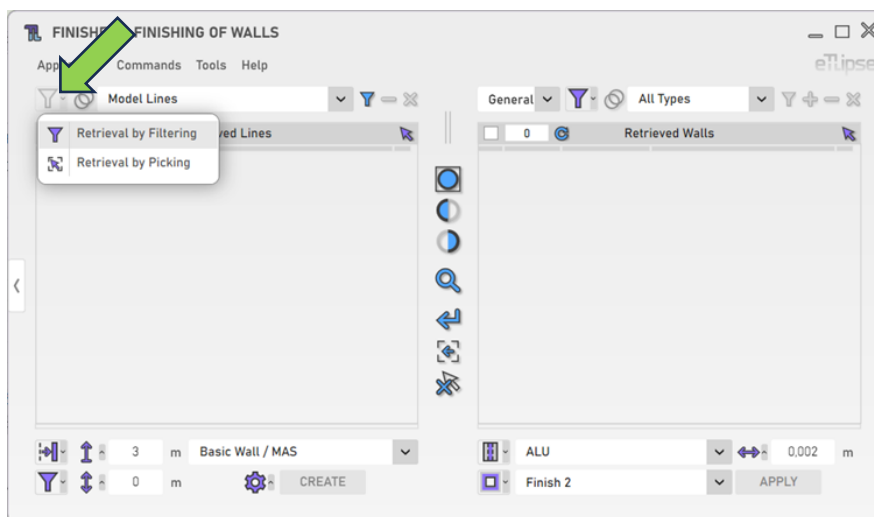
FINISH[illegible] FINISHING OF WALLS

App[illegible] Commands Tools Help

eTlipse

Model Lines

Retrieval by Filtering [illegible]ved Lines

Retrieval by Picking

General All Types

0 Retrieved Walls

3 m Basic Wall / MAS

0 m CREATE

ALU 0,002 m

Finish 2 APPLY